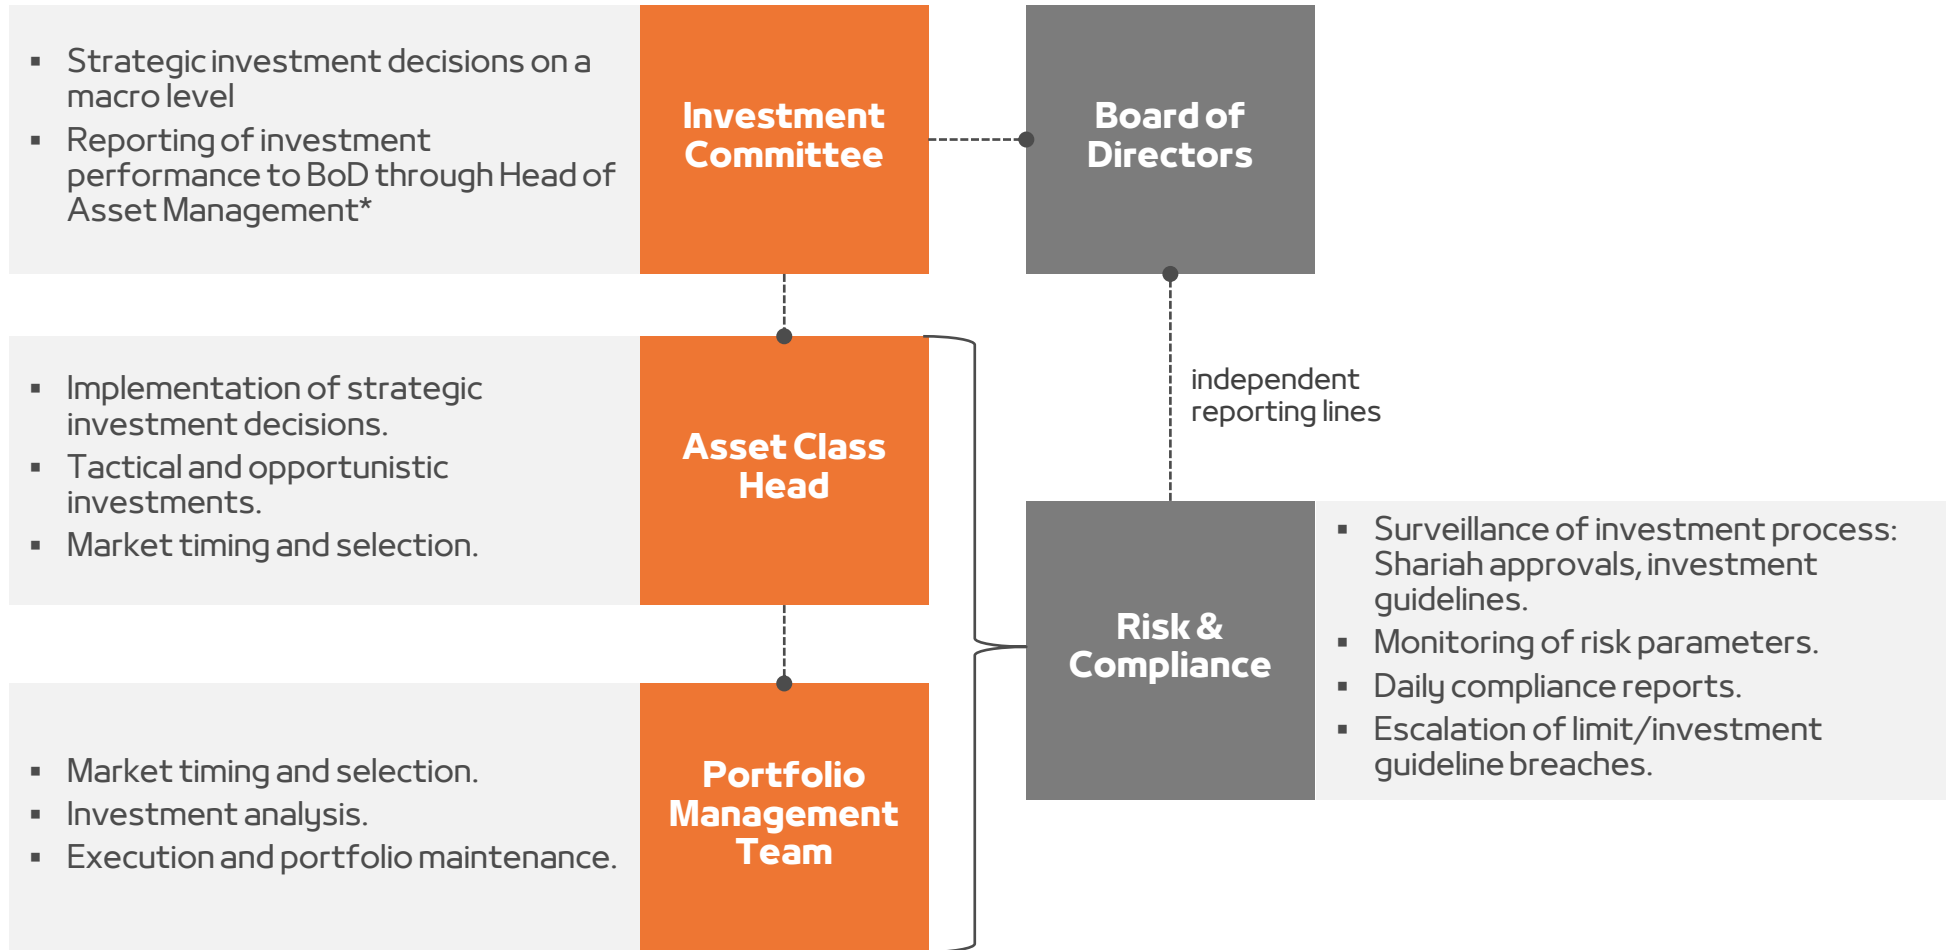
▪ Strategic investment decisions on a macro level
▪ Reporting of investment performance to BoD through Head of Asset Management*

Investment Committee

Board of Directors

▪ Implementation of strategic investment decisions.
▪ Tactical and opportunistic investments.
▪ Market timing and selection.

Asset Class Head

independent reporting lines

Risk & Compliance

▪ Surveillance of investment process: Shariah approvals, investment guidelines.
▪ Monitoring of risk parameters.
▪ Daily compliance reports.
▪ Escalation of limit/investment guideline breaches.

▪ Market timing and selection.
▪ Investment analysis.
▪ Execution and portfolio maintenance.

Portfolio Management Team